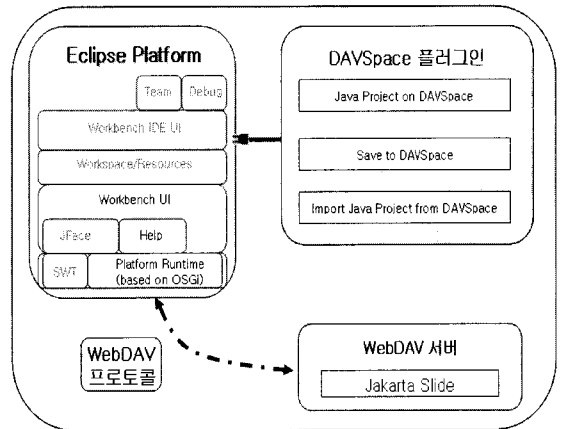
Eclipse Platform

Team

Debug

Workbench IDE UI

Workspace/Resources

Workbench UI

JFace

Help

SWT

Platform Runtime (based on OSGi)

DAVSpace 플러그인

Java Project on DAVSpace

Save to DAVSpace

Import Java Project from DAVSpace

WebDAV 프로토콜

WebDAV 서버

Jakarta Slide